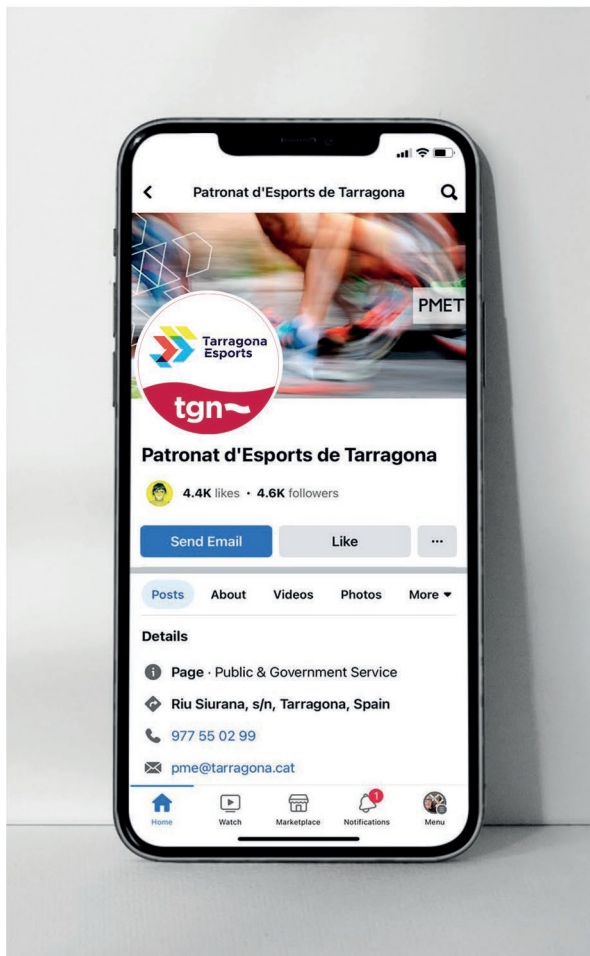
Patronat d'Esports de Tarragona

PMET

Tarragona Esports

tgn

Patronat d'Esports de Tarragona

4.4K likes • 4.6K followers

Send Email

Like

···

Posts

About

Videos

Photos

More

Details

Page · Public & Government Service

Riu Siurana, s/n, Tarragona, Spain

977 55 02 99

pme@tarragona.cat

Home

Watch

Marketplace

1

Notifications

Menu